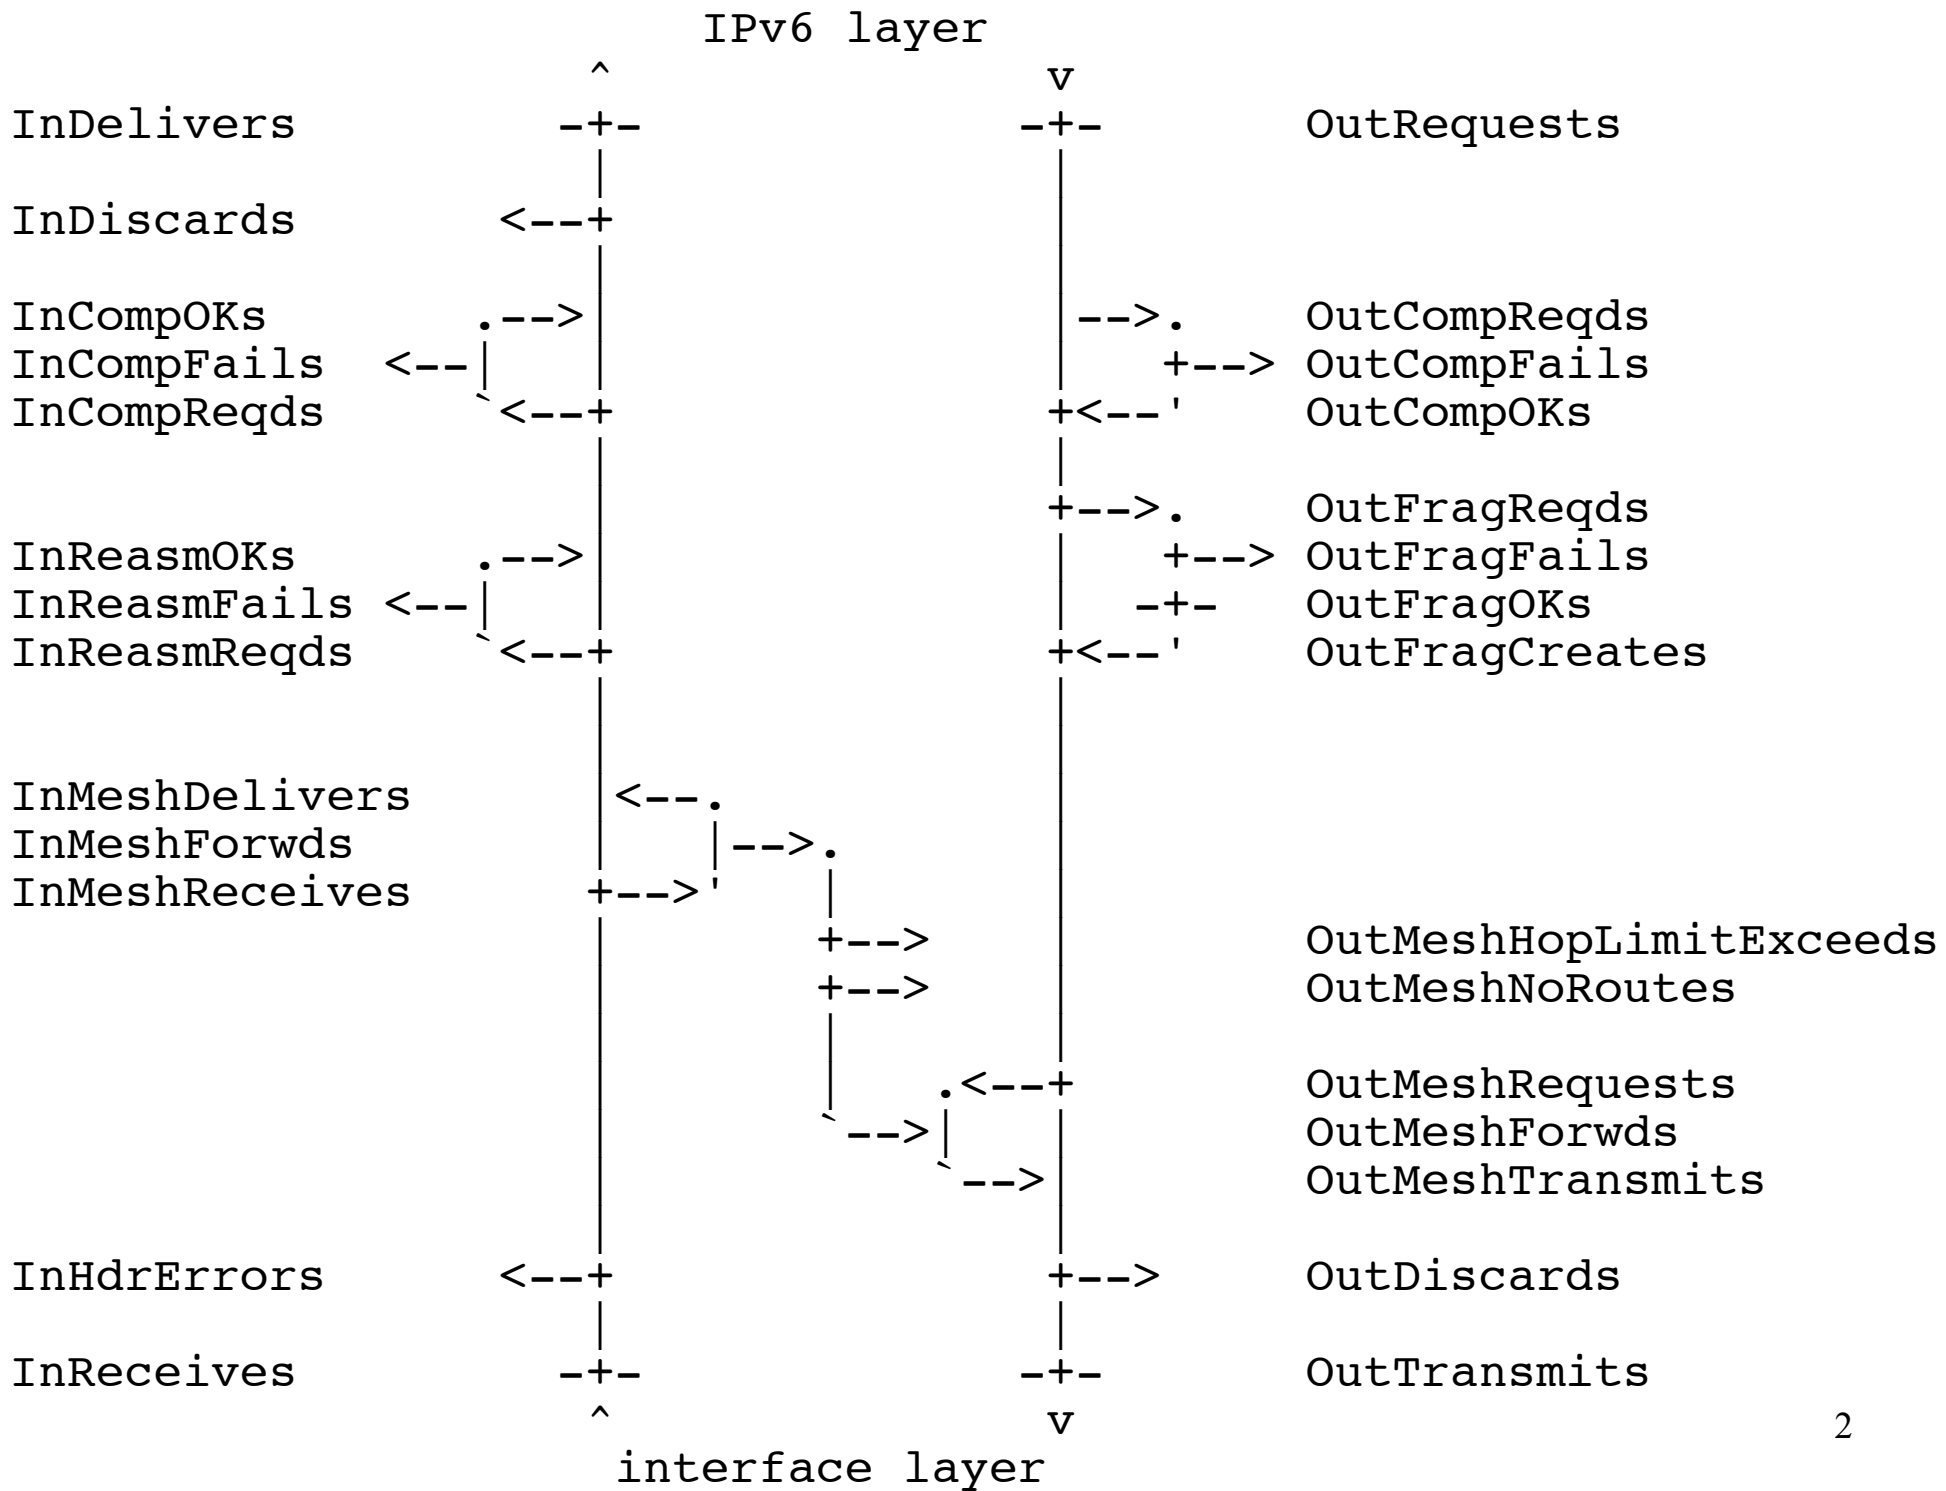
IPv6 layer

InDelivers

InDiscards

InCompOKs
InCompFails
InCompReqds

InReasmOKs
InReasmFails
InReasmReqds

InMeshDelivers
InMeshForwds
InMeshReceives

InHdrErrors

InReceives

OutRequests

OutCompReqds
OutCompFails
OutCompOKs

OutFragReqds
OutFragFails
OutFragOKs
OutFragCreates

OutMeshHopLimitExceeds
OutMeshNoRoutes

OutMeshRequests
OutMeshForwds
OutMeshTransmits

OutDiscards

OutTransmits

interface layer

2